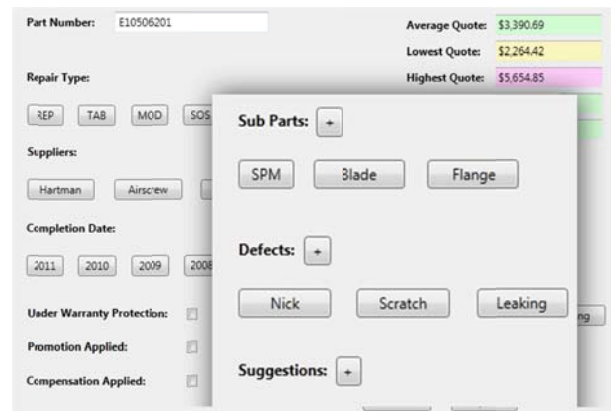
Part Number: E10506201

Average Quote: \$3,390.69
Lowest Quote: \$2,264.42
Highest Quote: \$5,654.85

Repair Type:

REP TAB MOD SOS

Suppliers:

Hartman Airscrew

Completion Date:

2011 2010 2009 2008

Under Warranty Protection:

Promotion Applied:

Compensation Applied:

Sub Parts: +

SPM Blade Flange

Defects: +

Nick Scratch Leaking

Suggestions: +

ng